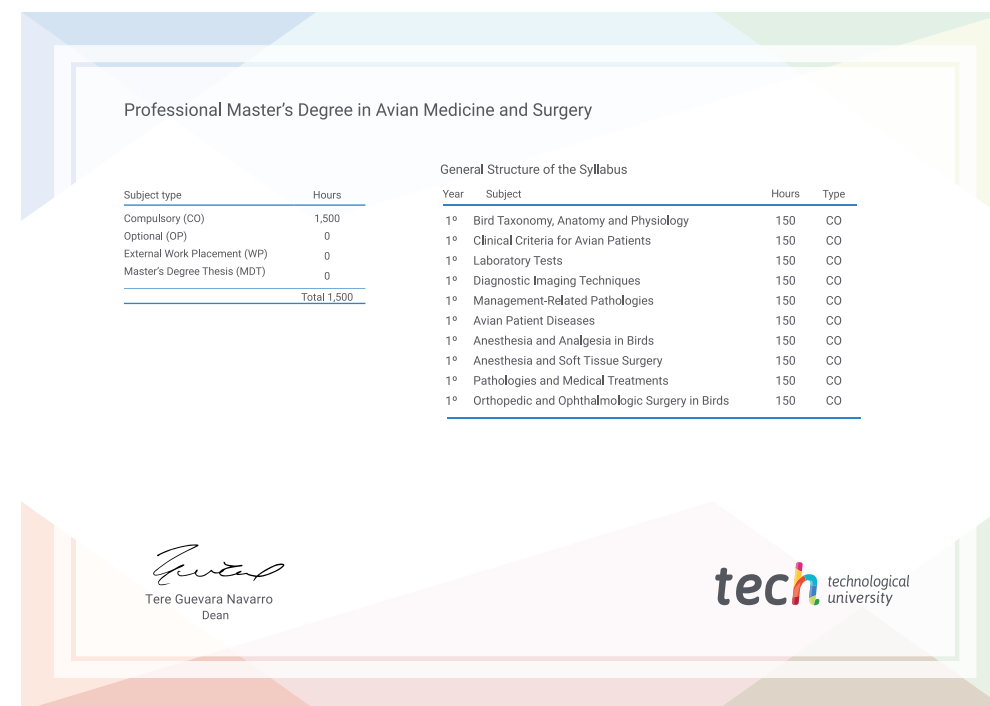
Professional Master’s Degree in Avian Medicine and Surgery

| Subject type | Hours |
|---|---|
| Compulsory (CO) | 1,500 |
| Optional (OP) | 0 |
| External Work Placement (WP) | 0 |
| Master’s Degree Thesis (MDT) | 0 |
| | Total 1,500 |

General Structure of the Syllabus

| Year | Subject | Hours | Type |
|---|---|---|---|
| 1º | Bird Taxonomy, Anatomy and Physiology | 150 | CO |
| 1º | Clinical Criteria for Avian Patients | 150 | CO |
| 1º | Laboratory Tests | 150 | CO |
| 1º | Diagnostic Imaging Techniques | 150 | CO |
| 1º | Management-Related Pathologies | 150 | CO |
| 1º | Avian Patient Diseases | 150 | CO |
| 1º | Anesthesia and Analgesia in Birds | 150 | CO |
| 1º | Anesthesia and Soft Tissue Surgery | 150 | CO |
| 1º | Pathologies and Medical Treatments | 150 | CO |
| 1º | Orthopedic and Ophthalmologic Surgery in Birds | 150 | CO |

Tere Guevara Navarro
Dean

tech technological university